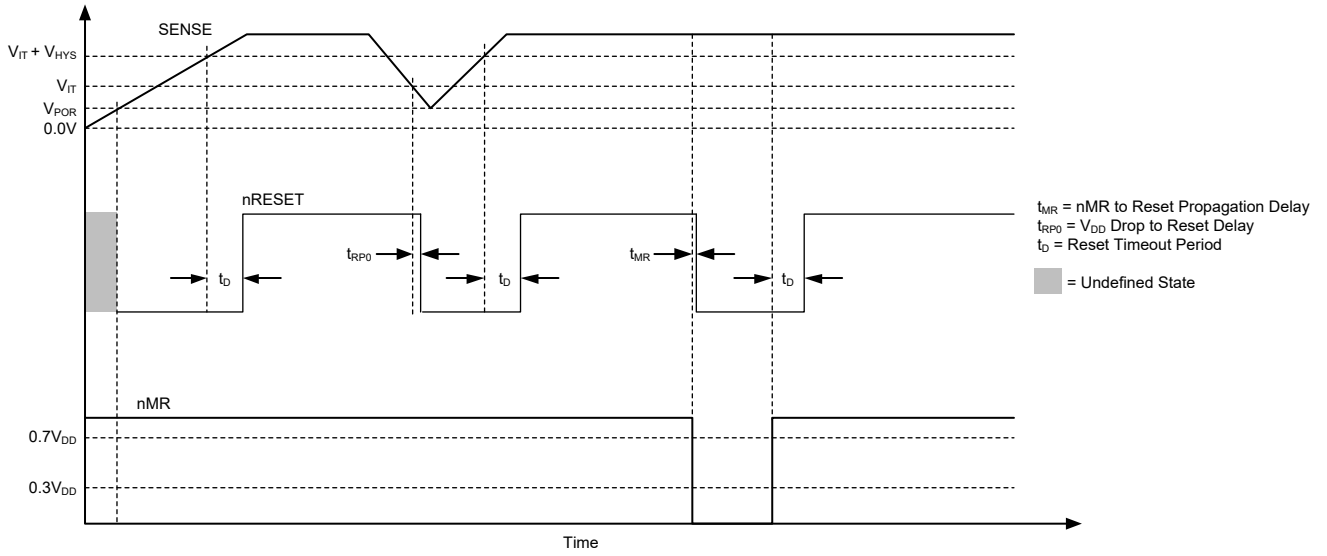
SENSE

$V_{IT} + V_{HYS}$

$V_{IT}$

$V_{POR}$

0.0V

nRESET

$t_D$

$t_{RP0}$

$t_D$

$t_{MR}$

$t_D$

$t_{MR}$ = nMR to Reset Propagation Delay
$t_{RP0}$ = $V_{DD}$ Drop to Reset Delay
$t_D$ = Reset Timeout Period

= Undefined State

nMR

$0.7V_{DD}$

$0.3V_{DD}$

Time